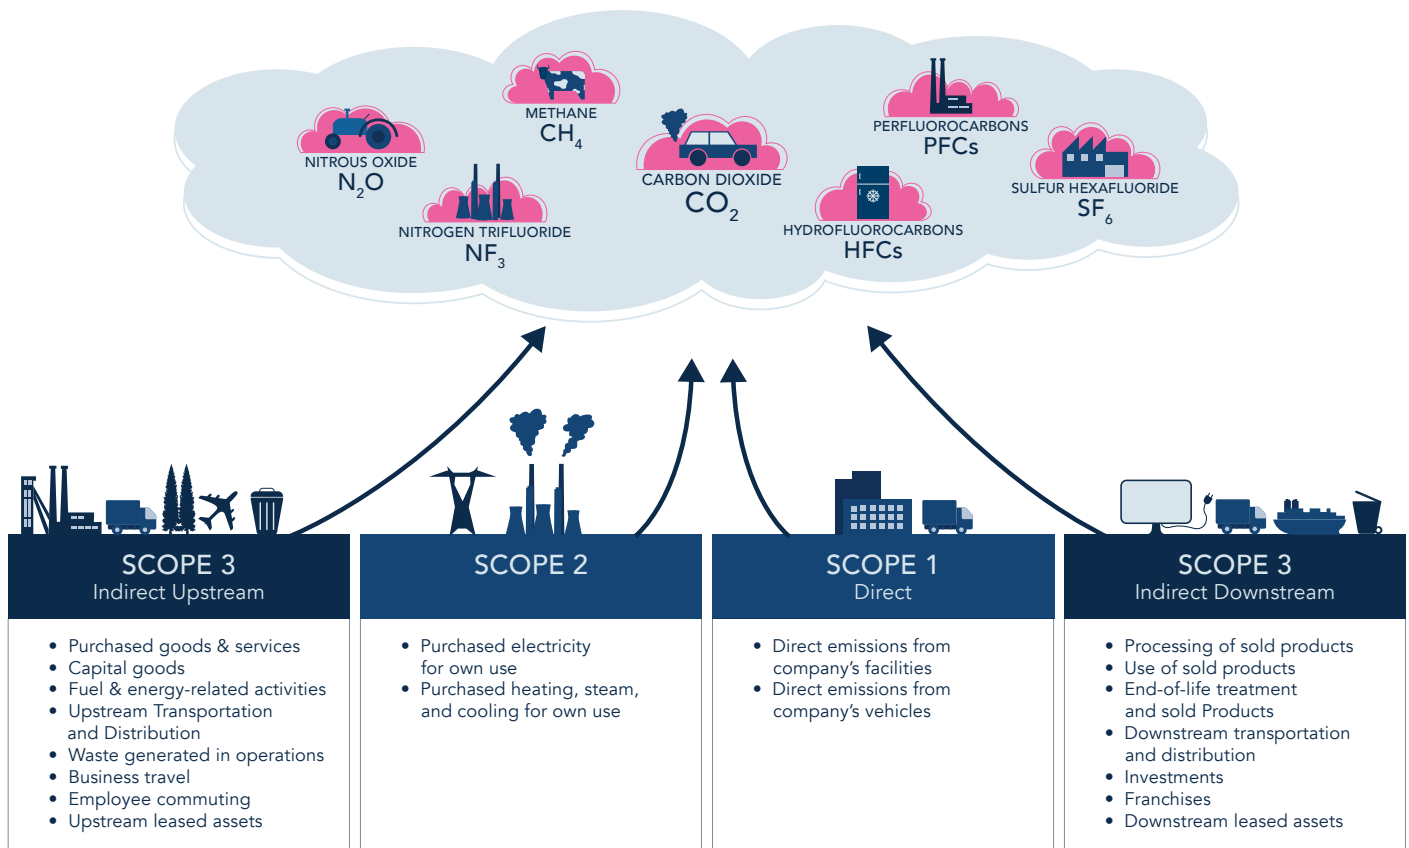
NITROUS OXIDE
$N_2O$

METHANE
$CH_4$

NITROGEN TRIFLUORIDE
$NF_3$

CARBON DIOXIDE
$CO_2$

PERFLUOROCARBONS
PFCs

HYDROFLUOROCARBONS
HFCs

SULFUR HEXAFLUORIDE
$SF_6$

SCOPE 3
Indirect Upstream

- Purchased goods & services
- Capital goods
- Fuel & energy-related activities
- Upstream Transportation and Distribution
- Waste generated in operations
- Business travel
- Employee commuting
- Upstream leased assets

SCOPE 2

- Purchased electricity for own use
- Purchased heating, steam, and cooling for own use

SCOPE 1
Direct

- Direct emissions from company's facilities
- Direct emissions from company's vehicles

SCOPE 3
Indirect Downstream

- Processing of sold products
- Use of sold products
- End-of-life treatment and sold Products
- Downstream transportation and distribution
- Investments
- Franchises
- Downstream leased assets